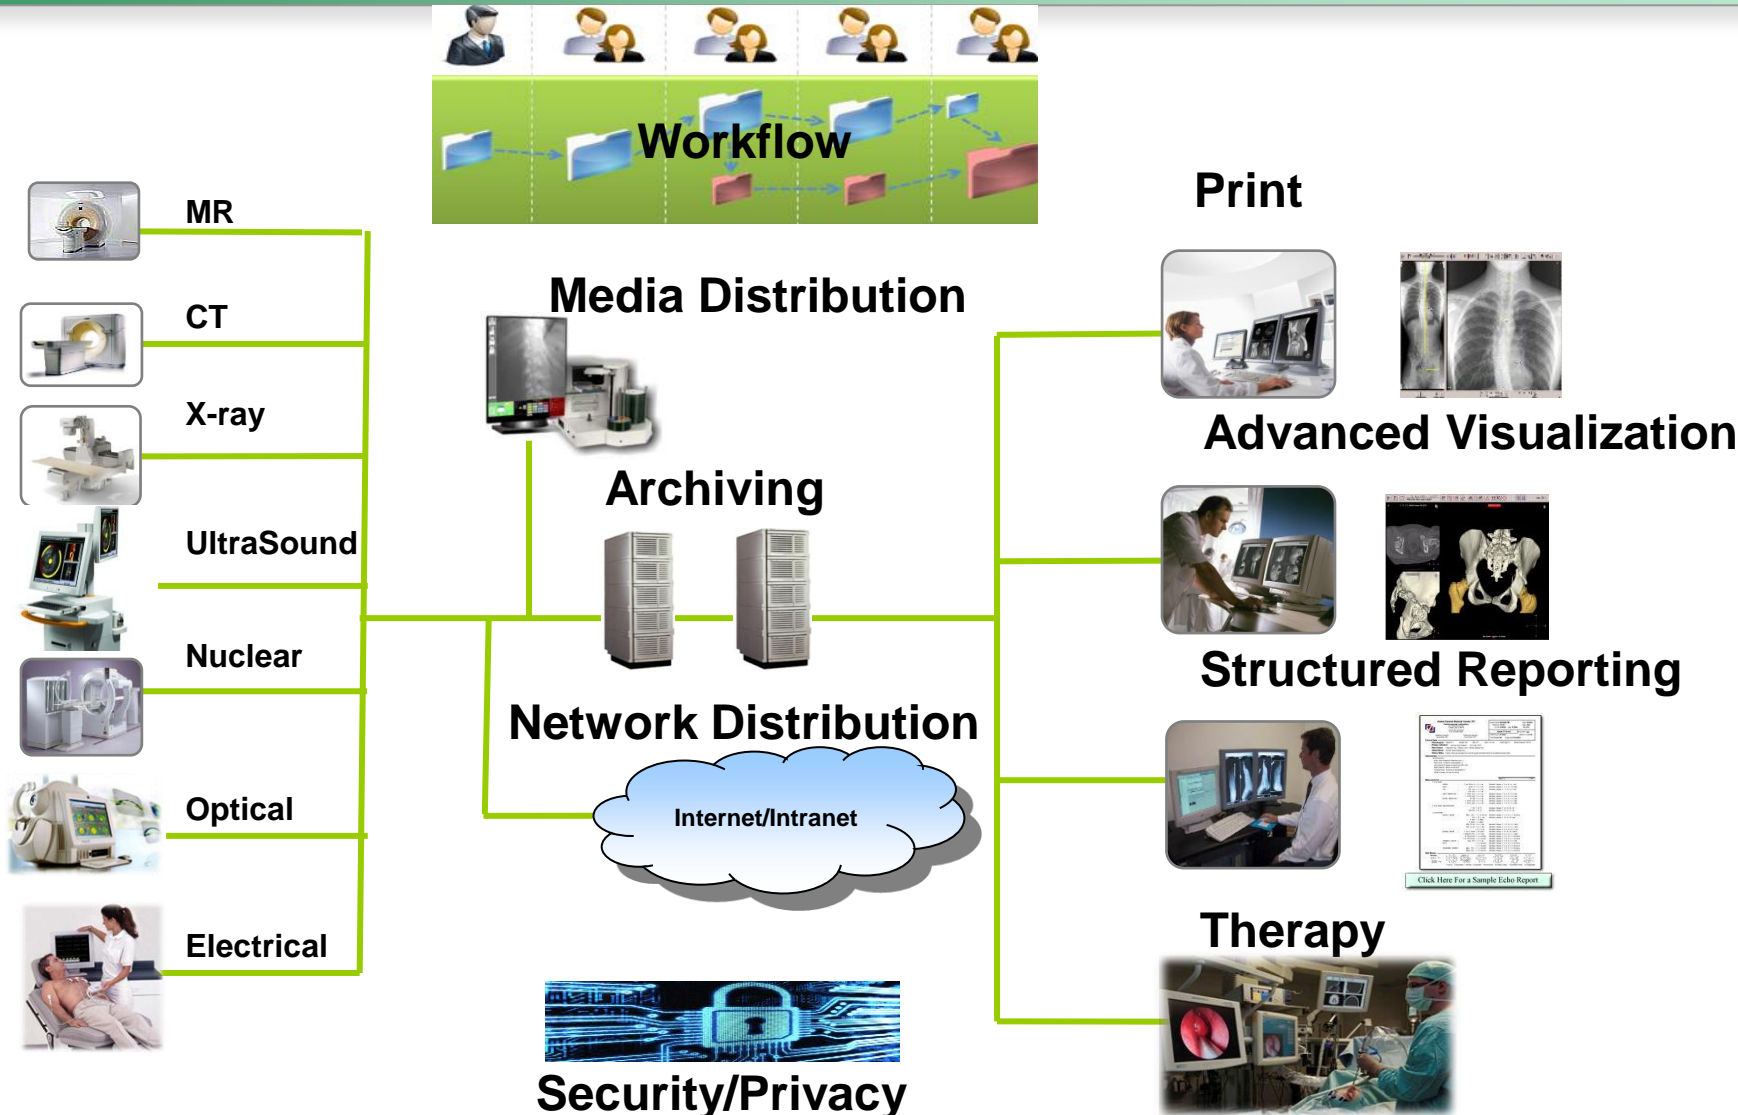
Workflow

MR

CT

X-ray

UltraSound

Nuclear

Optical

Electrical

Media Distribution

Archiving

Network Distribution

Internet/Intranet

Security/Privacy

Print

Advanced Visualization

Structured Reporting

Click Here For a Sample Echo Report

Therapy